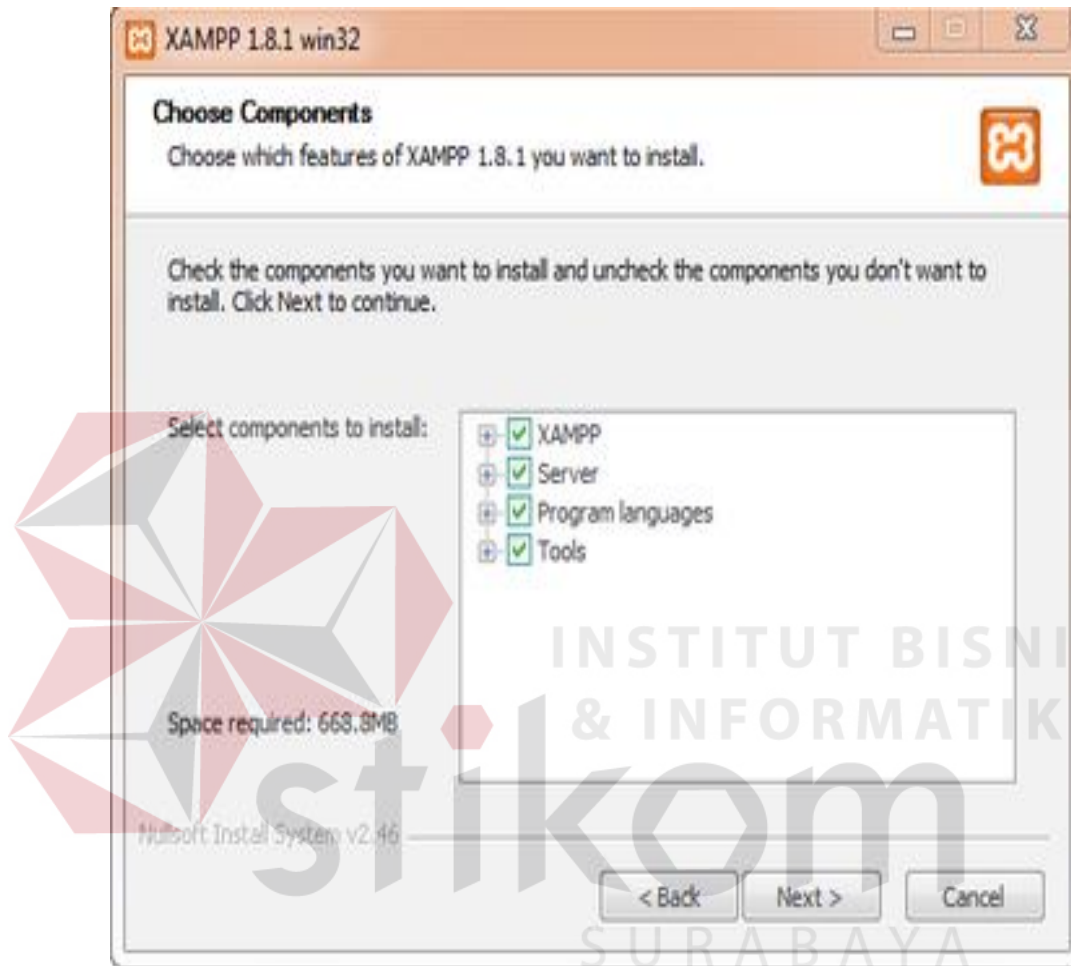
XAMPP 1.8.1 win32

Choose Components
Choose which features of XAMPP 1.8.1 you want to install.

Check the components you want to install and uncheck the components you don't want to install. Click Next to continue.

Select components to install:

XAMPP
Server
Program languages
Tools

Space required: 668.8MB

Nullsoft Install System v2.46

< Back
Next >
Cancel

INSTITUT BISNIS
& INFORMATIKA
stikom
SURABAYA